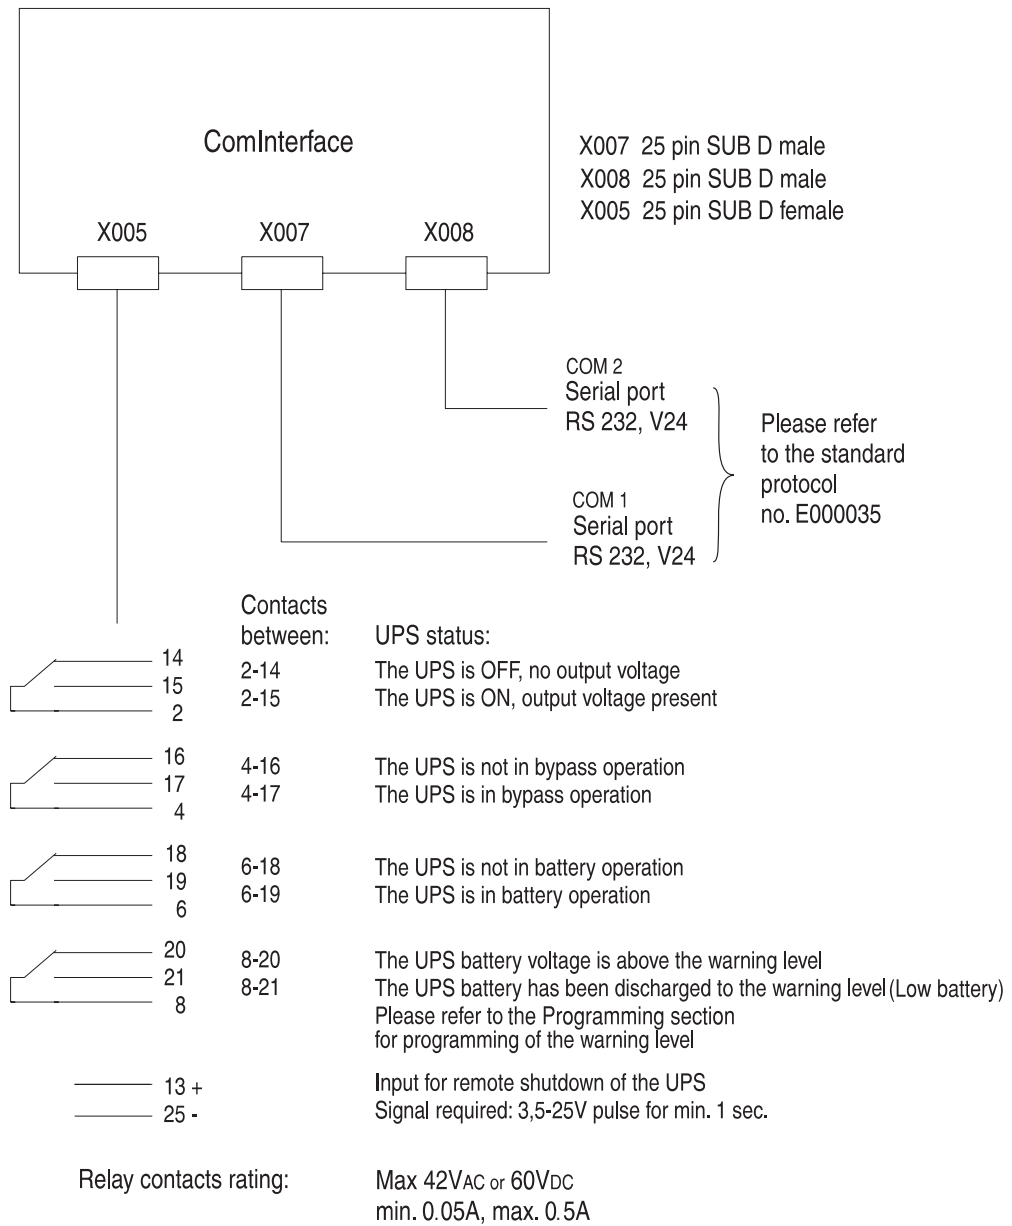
ComInterface

X005 X007 X008

X007 25 pin SUB D male
X008 25 pin SUB D male
X005 25 pin SUB D female

COM 2
Serial port
RS 232, V24

COM 1
Serial port
RS 232, V24

Please refer to the standard protocol no. E000035

| Contacts between: | UPS status: |
|---|---|
| 2-14 | The UPS is OFF, no output voltage |
| 2-15 | The UPS is ON, output voltage present |
| 4-16 | The UPS is not in bypass operation |
| 4-17 | The UPS is in bypass operation |
| 6-18 | The UPS is not in battery operation |
| 6-19 | The UPS is in battery operation |
| 8-20 | The UPS battery voltage is above the warning level |
| 8-21 | The UPS battery has been discharged to the warning level (Low battery) Please refer to the Programming section for programming of the warning level |

14
15
2

16
17
4

18
19
6

20
21
8

13 +
25 -

Input for remote shutdown of the UPS
Signal required: 3,5-25V pulse for min. 1 sec.

Relay contacts rating:

Max 42VAC or 60VDC
min. 0.05A, max. 0.5A